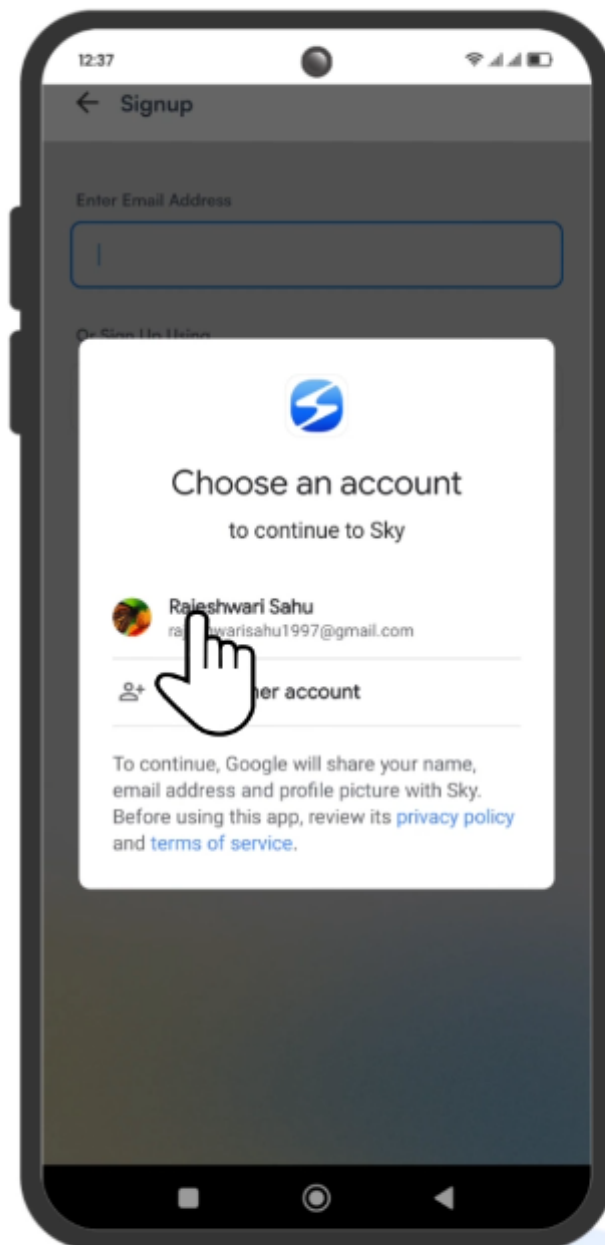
12:37

Signup

Enter Email Address

Or Sign Up Using

Choose an account

to continue to Sky

Rajeshwari Sahu
ra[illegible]warisahu1997@gmail.com

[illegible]her account

To continue, Google will share your name, email address and profile picture with Sky. Before using this app, review its privacy policy and terms of service.